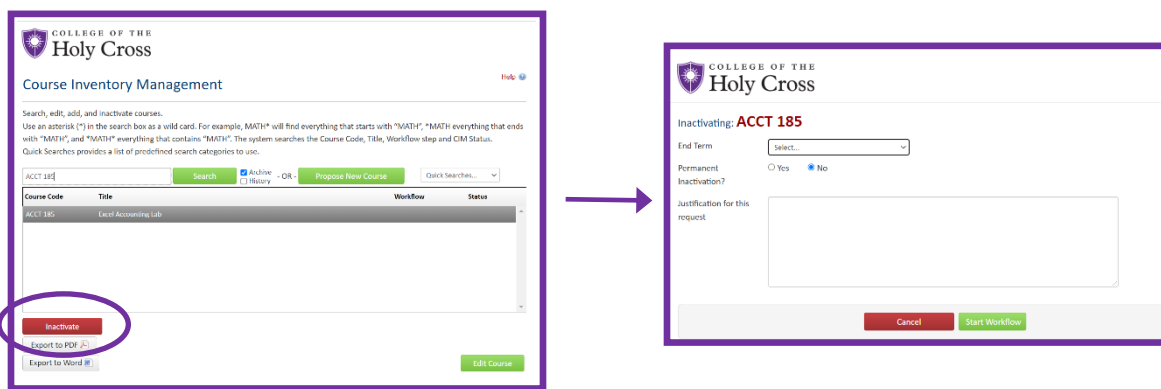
COLLEGE OF THE
Holy Cross

Course Inventory Management

Help

Search, edit, add, and inactivate courses.
Use an asterisk (*) in the search box as a wild card. For example, MATH* will find everything that starts with "MATH", *MATH everything that ends with "MATH", and *MATH* everything that contains "MATH". The system searches the Course Code, Title, Workflow step and CIM Status.
Quick Searches provides a list of predefined search categories to use.

ACCT 185

Search

Archive
History

- OR -

Propose New Course

Quick Searches...

| Course Code | Title | Workflow | Status |
|---|---|---|---|
| ACCT 185 | Excel Accounting Lab | | |

Inactivate

Export to PDF

Export to Word

Edit Course

COLLEGE OF THE
Holy Cross

Inactivating: ACCT 185

End Term
Select...

Permanent Inactivation?
Yes
No

Justification for this request

Cancel
Start Workflow